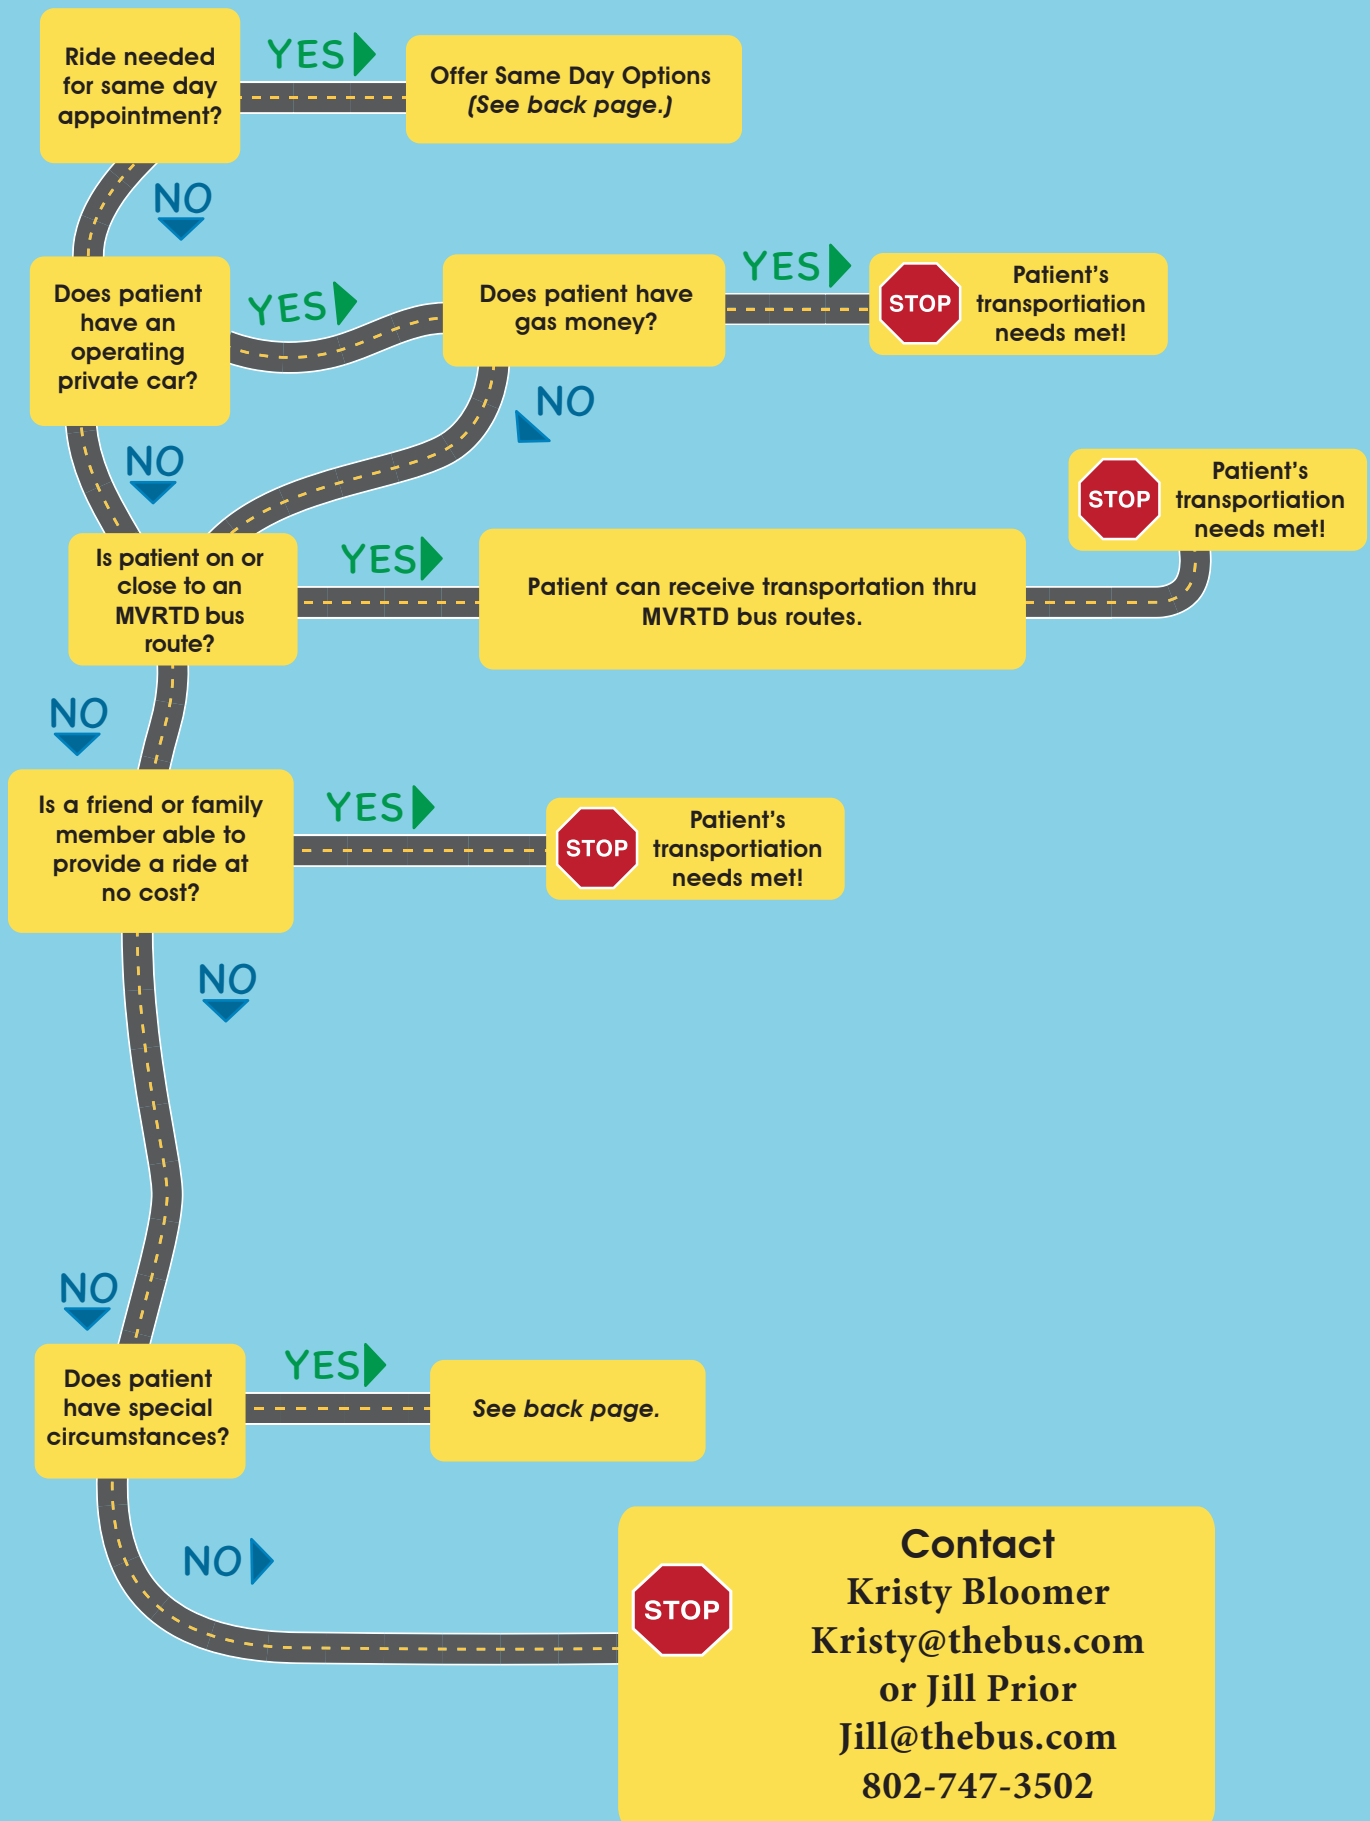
Ride needed for same day appointment?

YES

Offer Same Day Options
(See back page.)

NO

Does patient have an operating private car?

YES

Does patient have gas money?

YES

STOP

Patient's transportiation needs met!

NO

NO

Is patient on or close to an MVRTD bus route?

YES

Patient can receive transportation thru MVRTD bus routes.

STOP

Patient's transportiation needs met!

NO

Is a friend or family member able to provide a ride at no cost?

YES

STOP

Patient's transportiation needs met!

NO

NO

Does patient have special circumstances?

YES

See back page.

NO

STOP

Contact
Kristy Bloomer
Kristy@thebus.com
or Jill Prior
Jill@thebus.com
802-747-3502